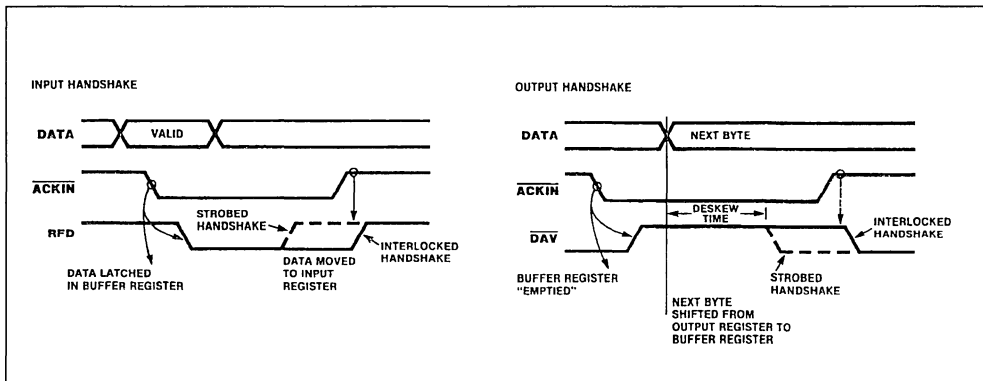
INPUT HANDSHAKE

DATA

VALID

$\overline{ACKIN}$

RFD

STROBED HANDSHAKE

INTERLOCKED HANDSHAKE

DATA LATCHED IN BUFFER REGISTER

DATA MOVED TO INPUT REGISTER

OUTPUT HANDSHAKE

DATA

NEXT BYTE

$\overline{ACKIN}$

DESKEW TIME

$\overline{DAV}$

INTERLOCKED HANDSHAKE

BUFFER REGISTER "EMPTIED"

STROBED HANDSHAKE

NEXT BYTE SHIFTED FROM OUTPUT REGISTER TO BUFFER REGISTER